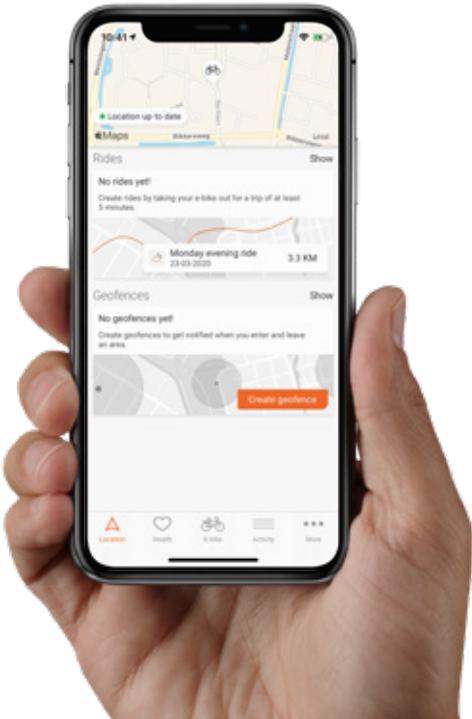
10:41

Location up to date

Maps

Rides Show

No rides yet!

Create rides by taking your e-bike out for a trip of at least 5 minutes.

Monday evening ride
23-03-2020
3.3 KM

Geofences Show

No geofences yet!

Create geofences to get notified when you enter and leave an area.

Create geofence

Location Health E-bike Activity More